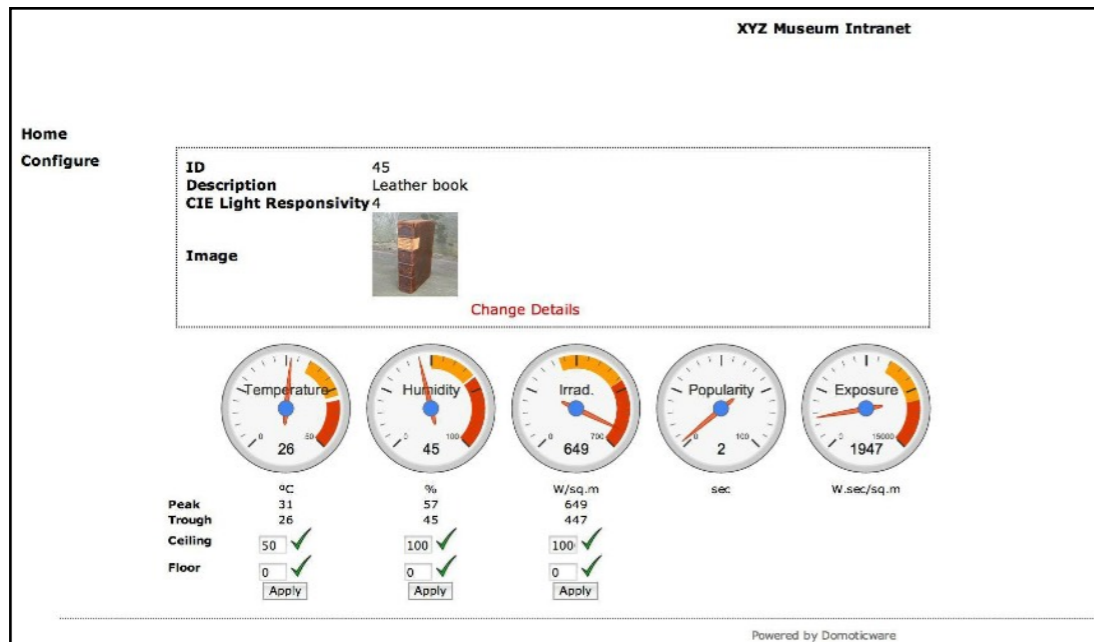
XYZ Museum Intranet

Home

Configure

| ID | 45 |
|---|---|
| Description | Leather book |
| CIE Light Responsivity | 4 |
| Image | |

Change Details

Temperature
0 50
26

Humidity
0 100
45

Irrad.
0 700
649

Popularity
0 100
2

Exposure
0 15000
1947

| | ºC | % | W/sq.m | sec | W.sec/sq.m |
|---|---|---|---|---|---|
| Peak | 31 | 57 | 649 | | |
| Trough | 26 | 45 | 447 | | |
| Ceiling | 50 | 100 | 100 | | |
| Floor | 0 | 0 | 0 | | |
| | Apply | Apply | Apply | | |

Powered by Domoticware